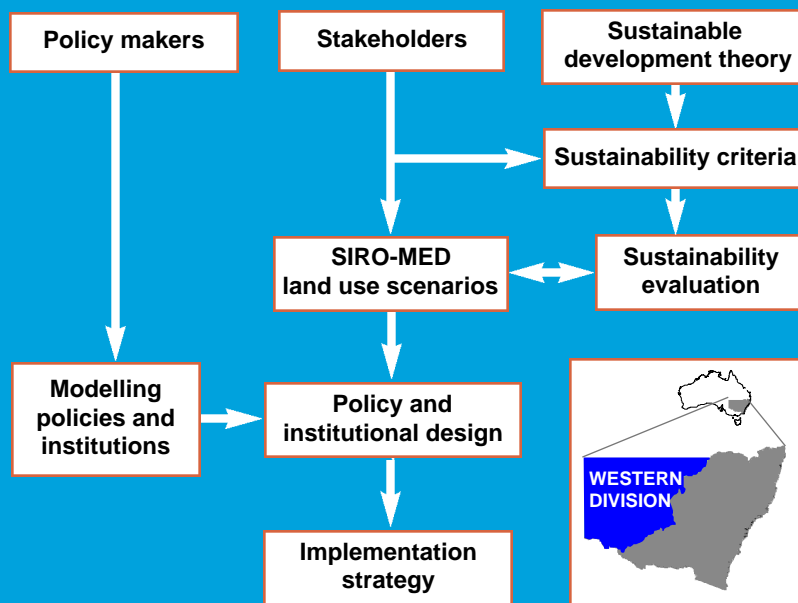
Policy makers

Stakeholders

Sustainable development theory

Sustainability criteria

SIRO-MED land use scenarios

Sustainability evaluation

Modelling policies and institutions

Policy and institutional design

Implementation strategy

WESTERN DIVISION